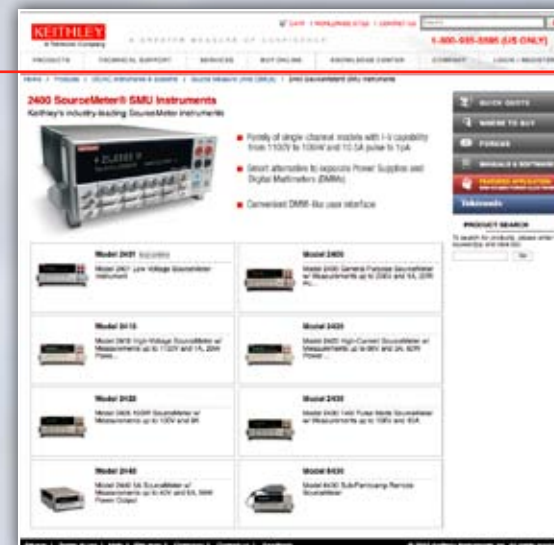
KEITHLEY
A Tektronix Company
A GREATER MEASURE OF CONFIDENCE
1-800-935-5595 (US ONLY)
PRODUCTS | TECHNICAL SUPPORT | SERVICES | BUY ONLINE | KNOWLEDGE CENTER | COMPANY | LOGIN / REGISTER

2400 SourceMeter® SMU Instruments
Keithley's industry-leading SourceMeter instruments

Family of single channel models with I-V capability from 1100V to 100nV and 10.5A pulse to 1pA

Smart alternative to separate Power Supplies and Digital Multimeters (DMMs)

Convenient DMM-like user interface

QUICK QUOTE
WHERE TO BUY
FORUMS
MANUALS & SOFTWARE
FEATURED APPLICATION
Tektronix
PRODUCT SEARCH

Model 2401
Model 2401 Low Voltage SourceMeter Instrument

Model 2400
Model 2400 General Purpose SourceMeter w/ Measurements up to 200V and 1A, 20W

Model 2410
Model 2410 High-Voltage SourceMeter w/ Measurements up to 1100V and 1A, 20W Power

Model 2420
Model 2420 High-Current SourceMeter w/ Measurements up to 60V and 3A, 60W Power

Model 2425
Model 2425 100W SourceMeter w/ Measurements up to 100V and 3A

Model 2430
Model 2430 1kW Pulse Mode SourceMeter w/ Measurements up to 100V and 10A

Model 2440
Model 2440 5A SourceMeter w/ Measurements up to 40V and 5A, 50W Power Output

Model 6430
Model 6430 Sub-Femtoamp Remote SourceMeter